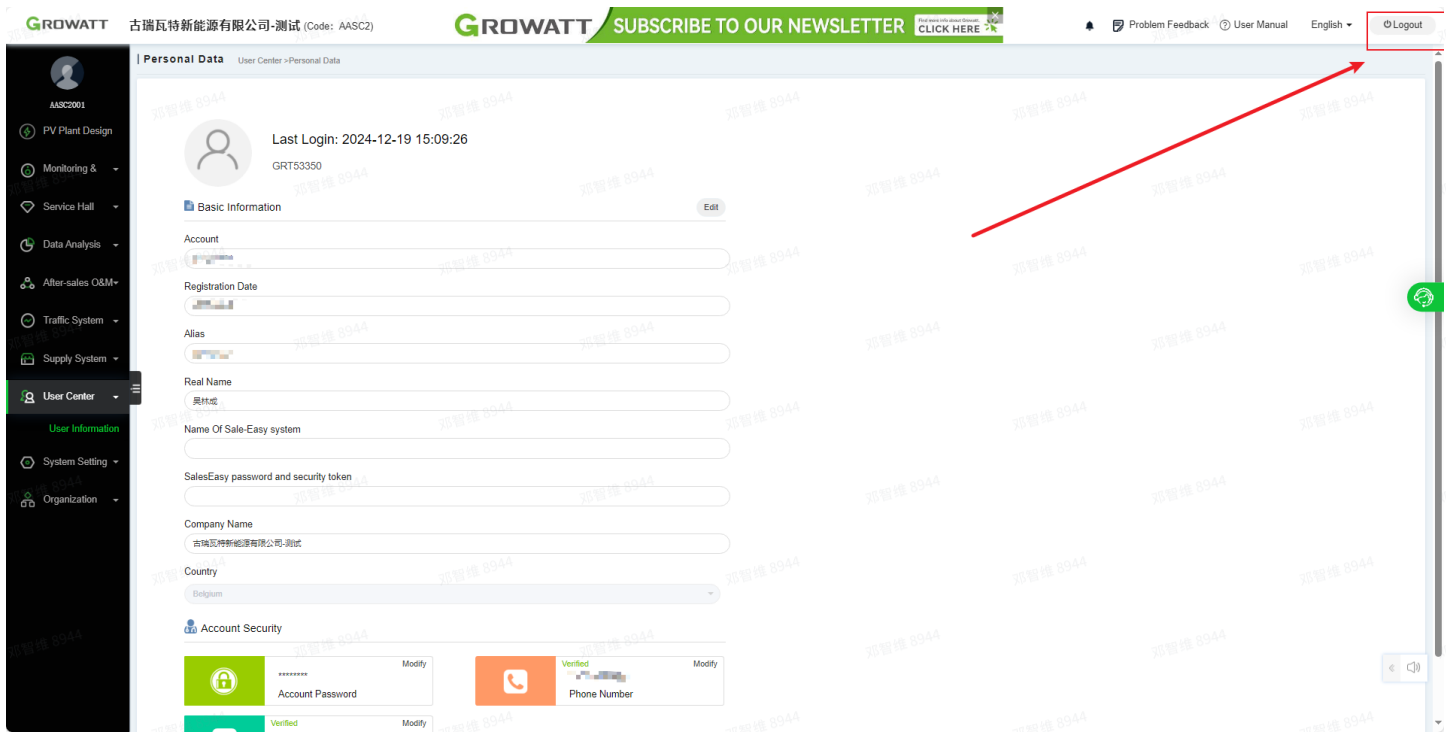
GROWATT 古瑞瓦特新能源有限公司-测试 (Code: AASC2)

GROWATT SUBSCRIBE TO OUR NEWSLETTER CLICK HERE

Problem Feedback User Manual English Logout

AASC2001

PV Plant Design
Monitoring &
Service Hall
Data Analysis
After-sales O&M
Traffic System
Supply System
User Center
User Information
System Setting
Organization

| Personal Data User Center >Personal Data

Last Login: 2024-12-19 15:09:26
GRT53350

Basic Information Edit

Account
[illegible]

Registration Date
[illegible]

Alias
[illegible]

Real Name
吴林斌

Name Of Sale-Easy system

SalesEasy password and security token

Company Name
古瑞瓦特新能源有限公司-测试

Country
Belgium

Account Security

******** Modify
Account Password

Verified Modify
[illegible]
Phone Number

Verified Modify

邓智维 8944